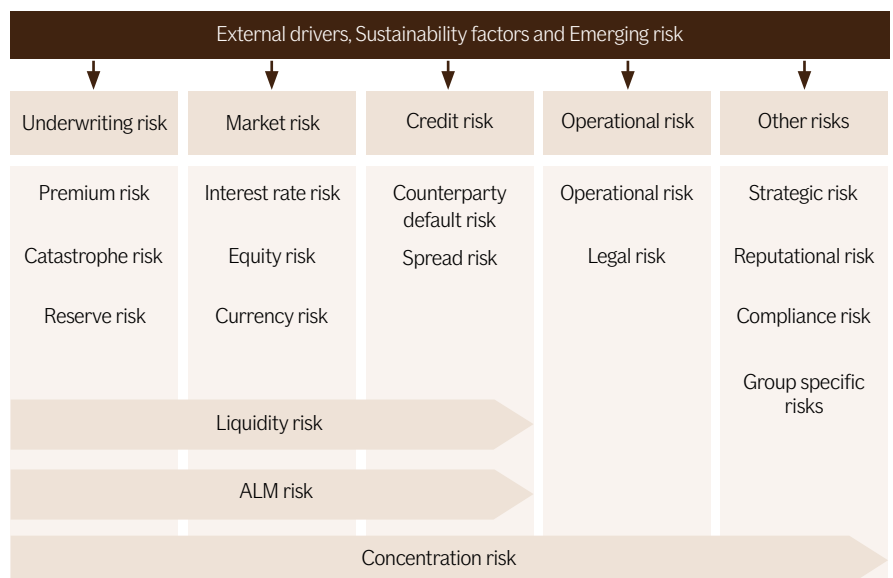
External drivers, Sustainability factors and Emerging risk

| Underwriting risk | Market risk | Credit risk | Operational risk | Other risks |
|---|---|---|---|---|
| Premium risk | Interest rate risk | Counterparty default risk | Operational risk | Strategic risk |
| Catastrophe risk | Equity risk | Spread risk | Legal risk | Reputational risk |
| Reserve risk | Currency risk | | | Compliance risk |
| | | | | Group specific risks |

Liquidity risk

ALM risk

Concentration risk